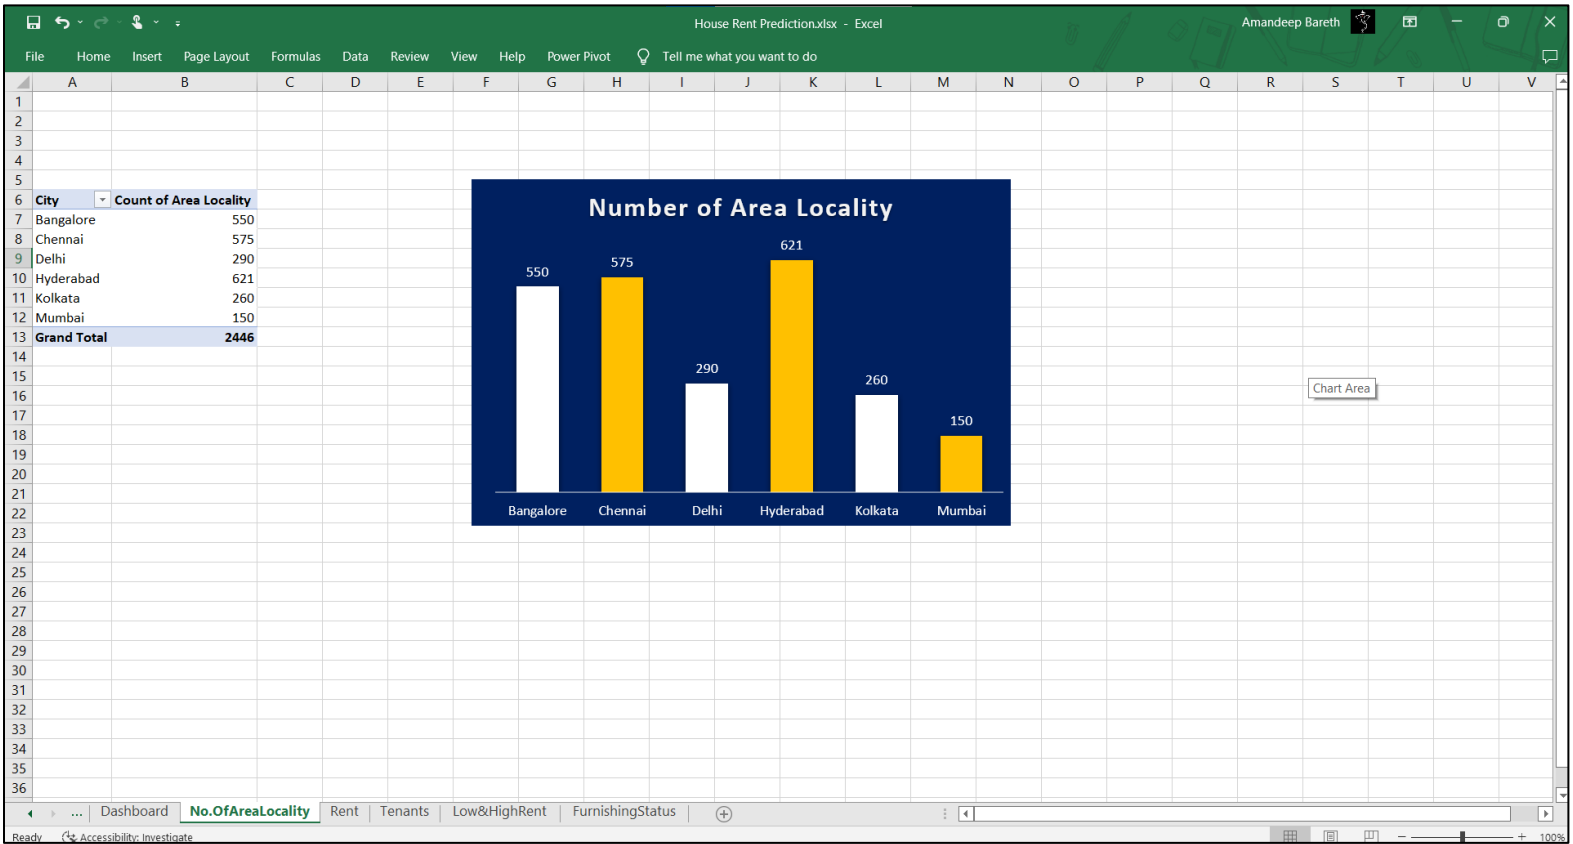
House Rent Prediction.xlsx - Excel

Amandeep Bareth

File Home Insert Page Layout Formulas Data Review View Help Power Pivot Tell me what you want to do

A B C D E F G H I J K L M N O P Q R S T U V

| | City | Count of Area Locality |
|---|---|---|
| 7 | Bangalore | 550 |
| 8 | Chennai | 575 |
| 9 | Delhi | 290 |
| 10 | Hyderabad | 621 |
| 11 | Kolkata | 260 |
| 12 | Mumbai | 150 |
| 13 | Grand Total | 2446 |

Number of Area Locality

550 575 290 621 260 150

Bangalore Chennai Delhi Hyderabad Kolkata Mumbai

Chart Area

1 2 3 4 5 6 7 8 9 10 11 12 13 14 15 16 17 18 19 20 21 22 23 24 25 26 27 28 29 30 31 32 33 34 35 36

... Dashboard No.OfAreaLocality Rent Tenants Low&HighRent FurnishingStatus

Ready Accessibility: Investigate 100%